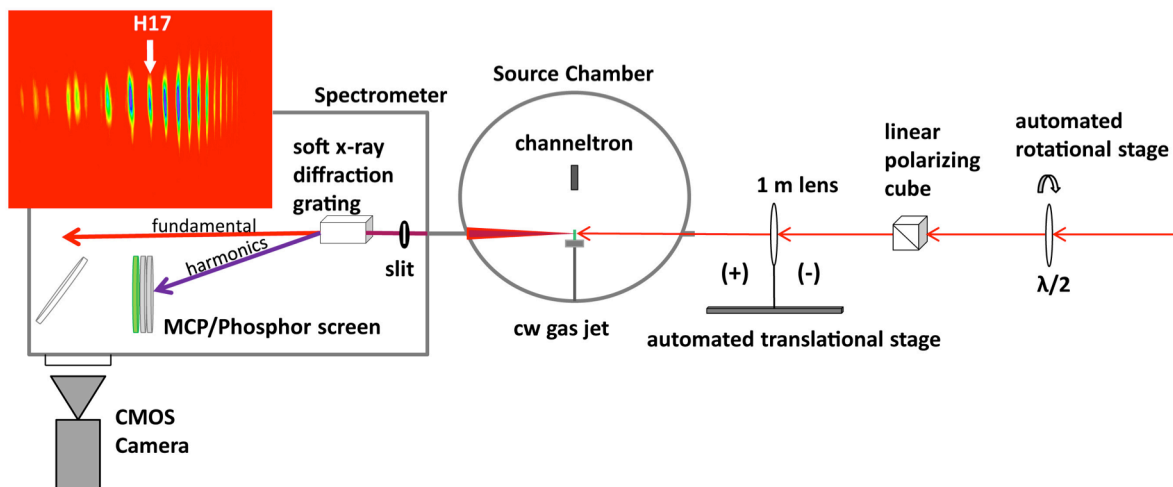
H17

Spectrometer

Source Chamber

soft x-ray diffraction grating

channeltron

1 m lens

linear polarizing cube

automated rotational stage

fundamental

harmonics

slit

(+)

(-)

$\lambda/2$

MCP/Phosphor screen

cw gas jet

automated translational stage

CMOS Camera